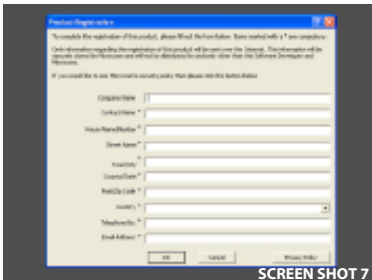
Product Registration

To complete the registration of this product, please fill out the form below. Items marked with a * are compulsory.

Only information regarding the registration of this product will be sent over the Internet. This information will be securely stored by Microsoft and will not be distributed to anybody other than the Software Developer and Microsoft.

If you would like to see Microsoft's security policy then please click the button below.

Company Name

Contact Name *

House Name/Number *

Street Name *

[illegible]

Town/City *

County/State *

Post/Zip Code *

Country *

Telephone No. *

Email Address *

OK

Cancel

Privacy Policy

SCREEN SHOT 7